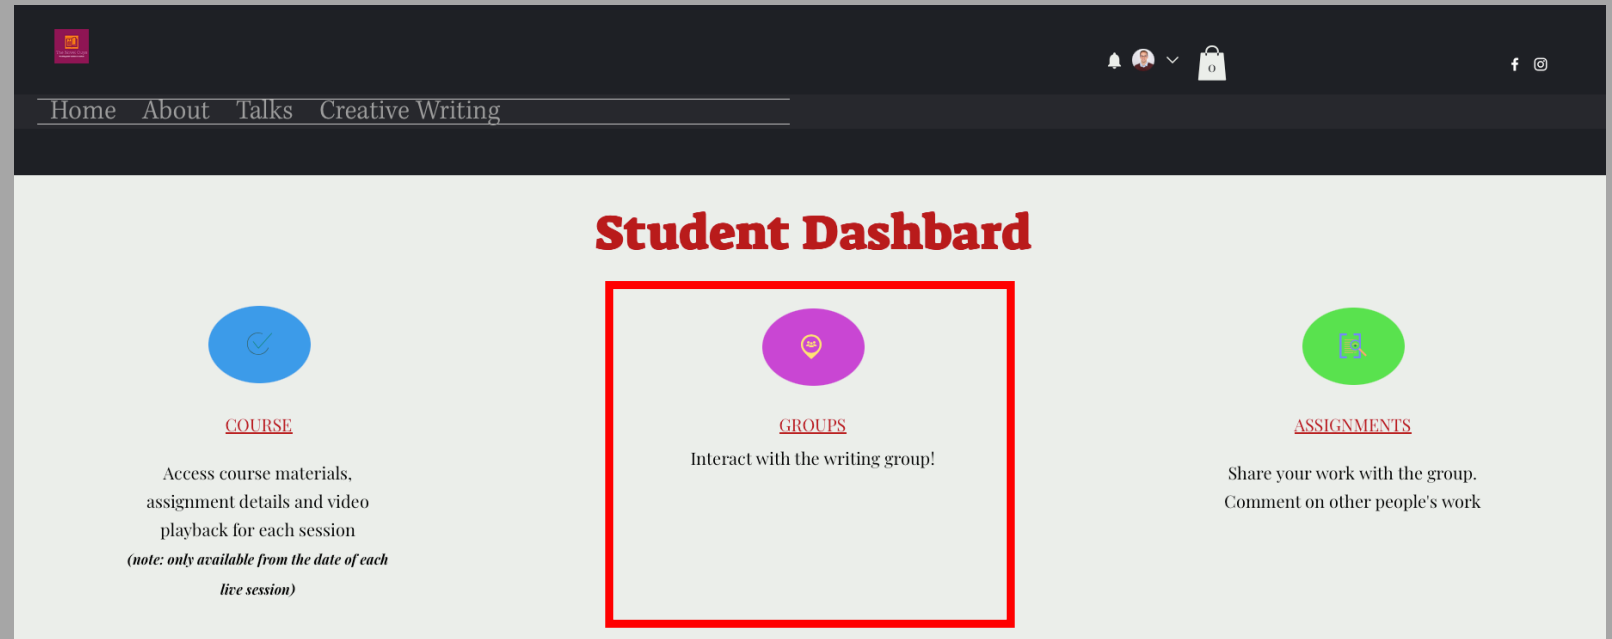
Home About Talks Creative Writing

0

Student Dashboard

COURSE

Access course materials, assignment details and video playback for each session

*(note: only available from the date of each live session)*

GROUPS

Interact with the writing group!

ASSIGNMENTS

Share your work with the group. Comment on other people's work